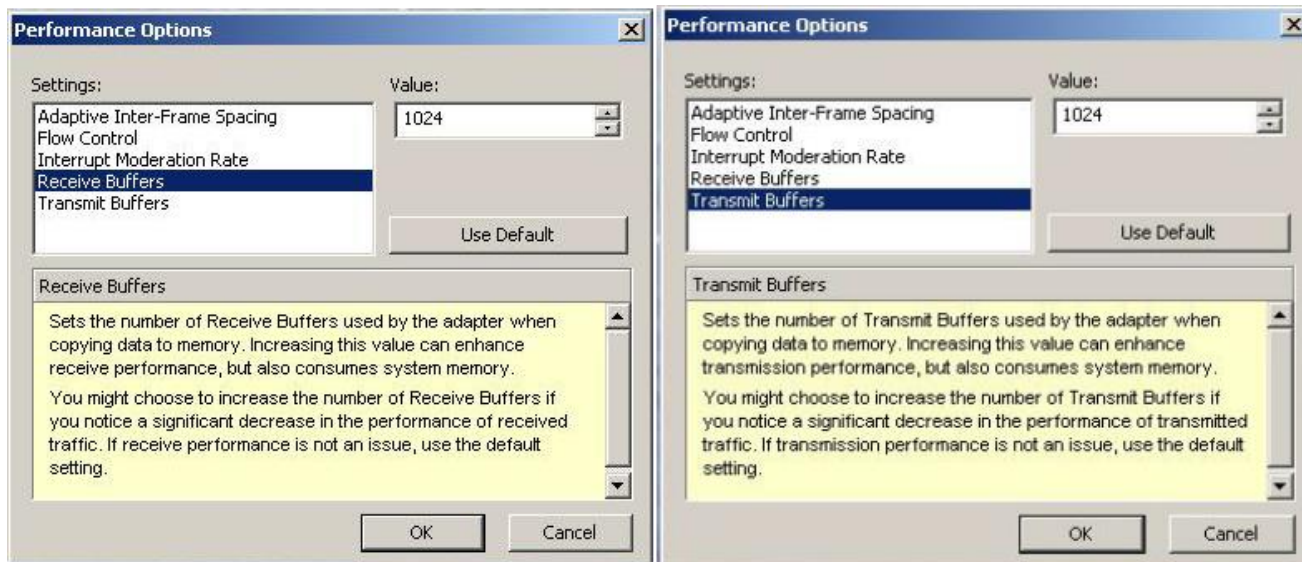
Performance Options

Settings:

Adaptive Inter-Frame Spacing
Flow Control
Interrupt Moderation Rate
Receive Buffers
Transmit Buffers

Value:

1024

Use Default

Receive Buffers

Sets the number of Receive Buffers used by the adapter when copying data to memory. Increasing this value can enhance receive performance, but also consumes system memory.

You might choose to increase the number of Receive Buffers if you notice a significant decrease in the performance of received traffic. If receive performance is not an issue, use the default setting.

OK

Cancel

Performance Options

Settings:

Adaptive Inter-Frame Spacing
Flow Control
Interrupt Moderation Rate
Receive Buffers
Transmit Buffers

Value:

1024

Use Default

Transmit Buffers

Sets the number of Transmit Buffers used by the adapter when copying data to memory. Increasing this value can enhance transmission performance, but also consumes system memory.

You might choose to increase the number of Transmit Buffers if you notice a significant decrease in the performance of transmitted traffic. If transmission performance is not an issue, use the default setting.

OK

Cancel